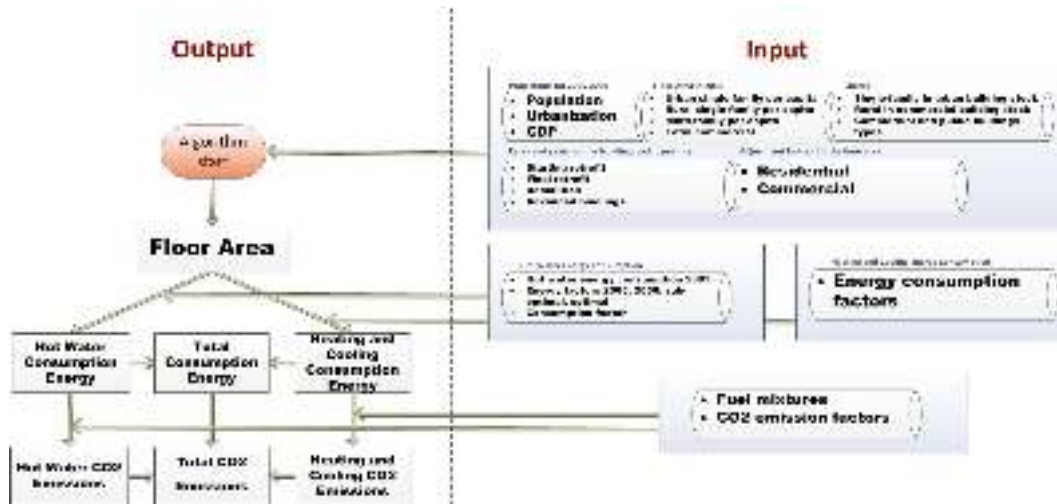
Output

Input

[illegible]
Population
Urbanization
GDP

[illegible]

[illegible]

Algorithm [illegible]

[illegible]

Residential
Commercial

Floor Area

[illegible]

Energy consumption factors

Hot Water Consumption Energy

Total Consumption Energy

Heating and Cooling Consumption Energy

Fuel mixtures
CO2 emission factors

Hot Water CO2 Emissions

Total CO2 Emissions

Heating and Cooling CO2 Emissions